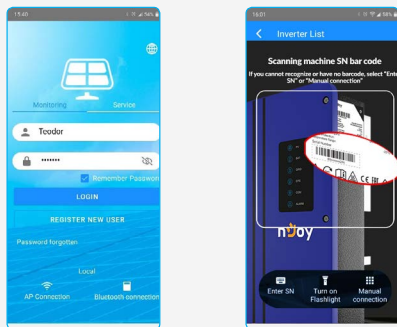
15:40

Monitoring
Service
Teodor
•••••••
Remember Passwo
LOGIN
REGISTER NEW USER
Password forgotten
Local
AP Connection
Bluetooth connection

16:01
Inverter List
Scanning machine SN bar code
If you cannot recognize or have no barcode, select "Enter SN" or "Manual connection"
nJoy
Enter SN
Turn on Flashlight
Manual connection